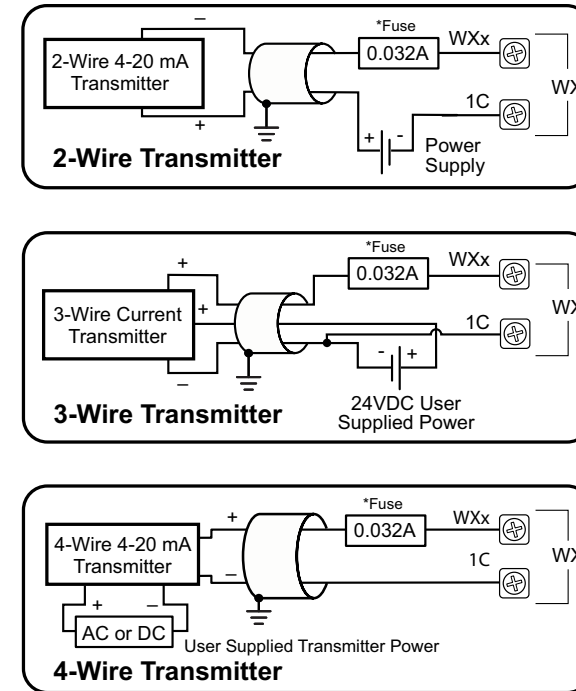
–
2-Wire 4-20 mA Transmitter
+
*Fuse
0.032A
WXx
WX
1C
+
-
Power Supply
2-Wire Transmitter

+
3-Wire Current Transmitter
+
–
*Fuse
0.032A
WXx
WX
1C
-
+
24VDC User Supplied Power
3-Wire Transmitter

+
4-Wire 4-20 mA Transmitter
–
+
–
AC or DC
User Supplied Transmitter Power
*Fuse
0.032A
WXx
WX
1C
4-Wire Transmitter